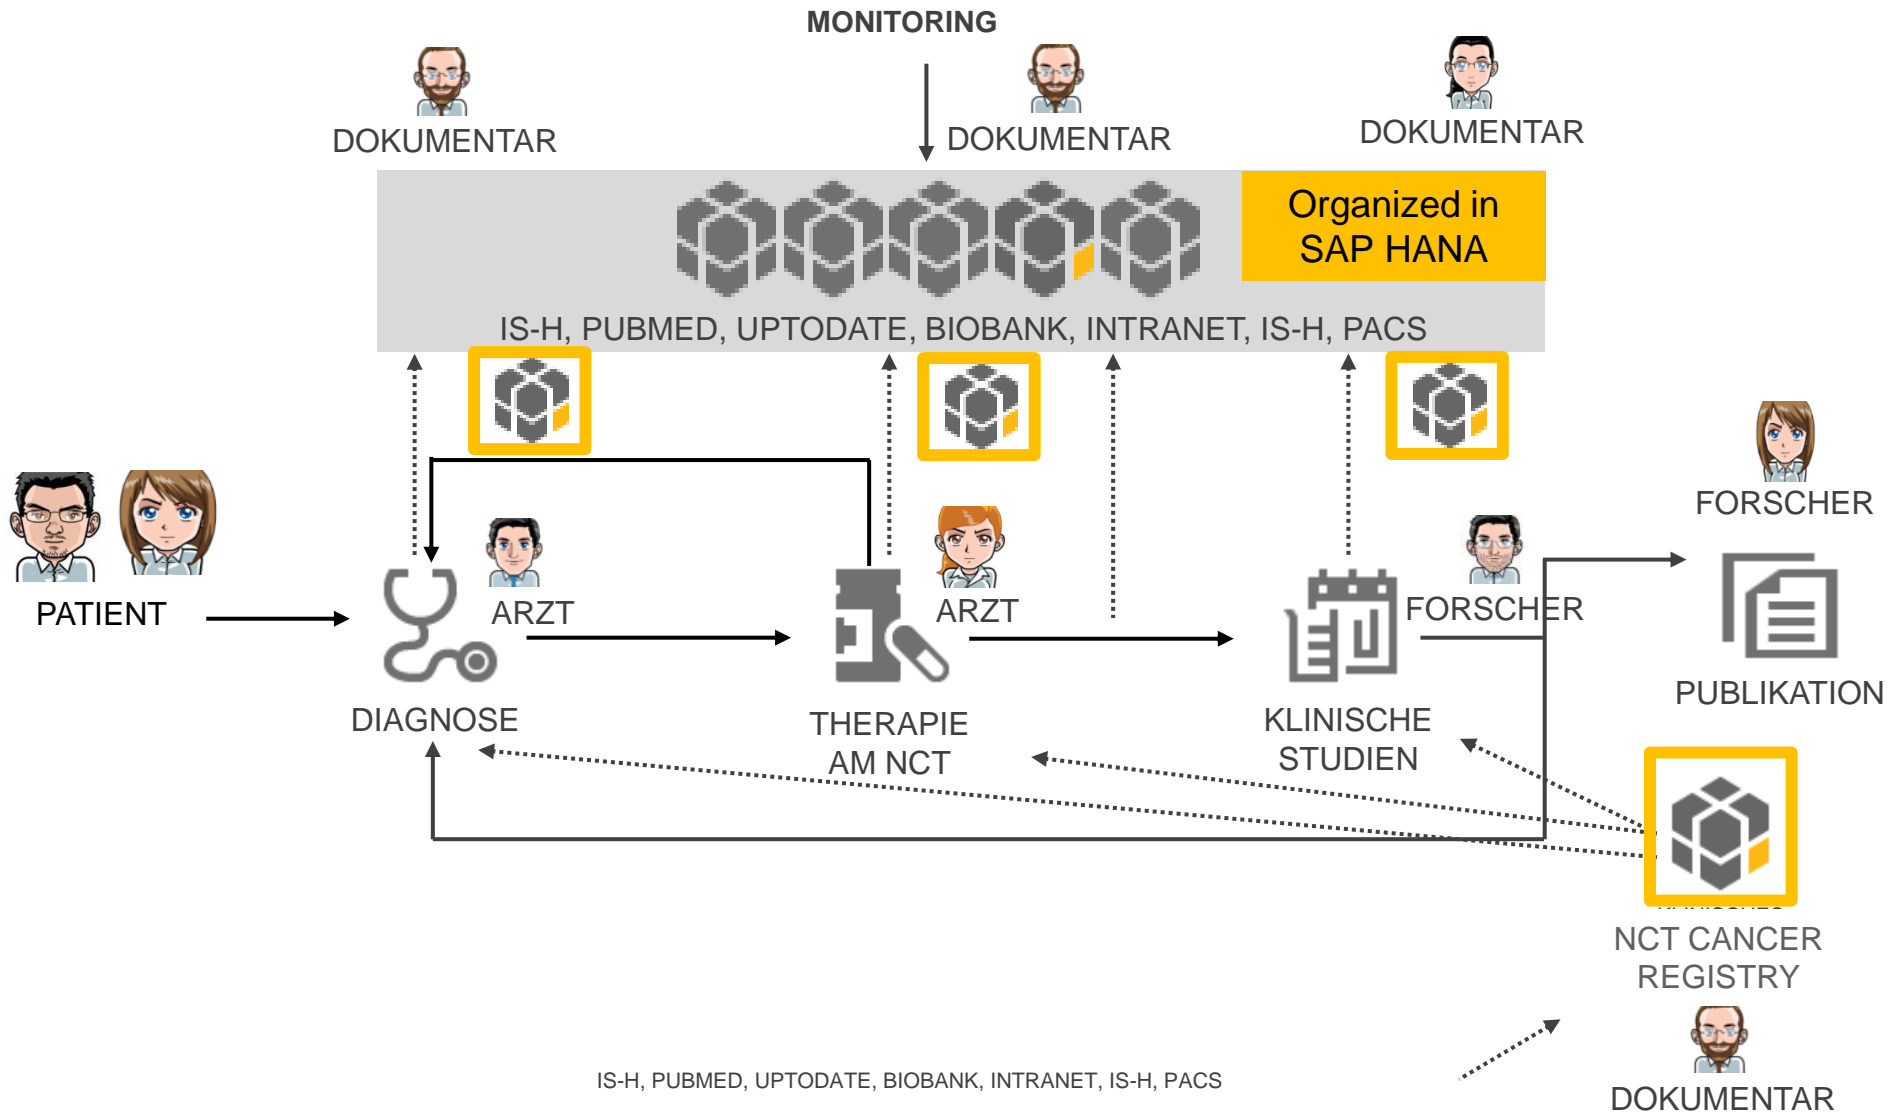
MONITORING

DOKUMENTAR

DOKUMENTAR

DOKUMENTAR

Organized in SAP HANA

IS-H, PUBMED, UPTODATE, BIOBANK, INTRANET, IS-H, PACS

FORSCHER

PATIENT

ARZT

ARZT

FORSCHER

DIAGNOSE

THERAPIE AM NCT

KLINISCHE STUDIEN

PUBLIKATION

NCT CANCER REGISTRY

DOKUMENTAR

IS-H, PUBMED, UPTODATE, BIOBANK, INTRANET, IS-H, PACS